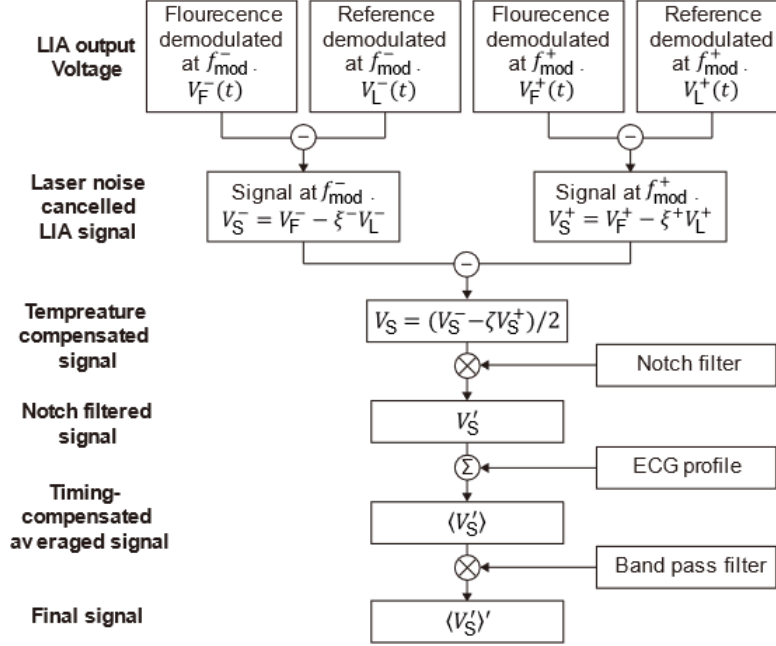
LIA output Voltage

Flourecence demodulated at $f_{\text{mod}}^{-}$. $V_{\text{F}}^{-}(t)$

Reference demodulated at $f_{\text{mod}}^{-}$. $V_{\text{L}}^{-}(t)$

Flourecence demodulated at $f_{\text{mod}}^{+}$. $V_{\text{F}}^{+}(t)$

Reference demodulated at $f_{\text{mod}}^{+}$. $V_{\text{L}}^{+}(t)$

$-$

$-$

Laser noise cancelled LIA signal

Signal at $f_{\text{mod}}^{-}$. $V_{\text{S}}^{-} = V_{\text{F}}^{-} - \xi^{-}V_{\text{L}}^{-}$

Signal at $f_{\text{mod}}^{+}$. $V_{\text{S}}^{+} = V_{\text{F}}^{+} - \xi^{+}V_{\text{L}}^{+}$

$-$

Tempreature compensated signal

$V_{\text{S}} = (V_{\text{S}}^{-} - \zeta V_{\text{S}}^{+})/2$

$\otimes$

Notch filter

Notch filtered signal

$V_{\text{S}}'$

$\Sigma$

ECG profile

Timing-compensated av eraged signal

$\langle V_{\text{S}}' \rangle$

$\otimes$

Band pass filter

Final signal

$\langle V_{\text{S}}' \rangle'$